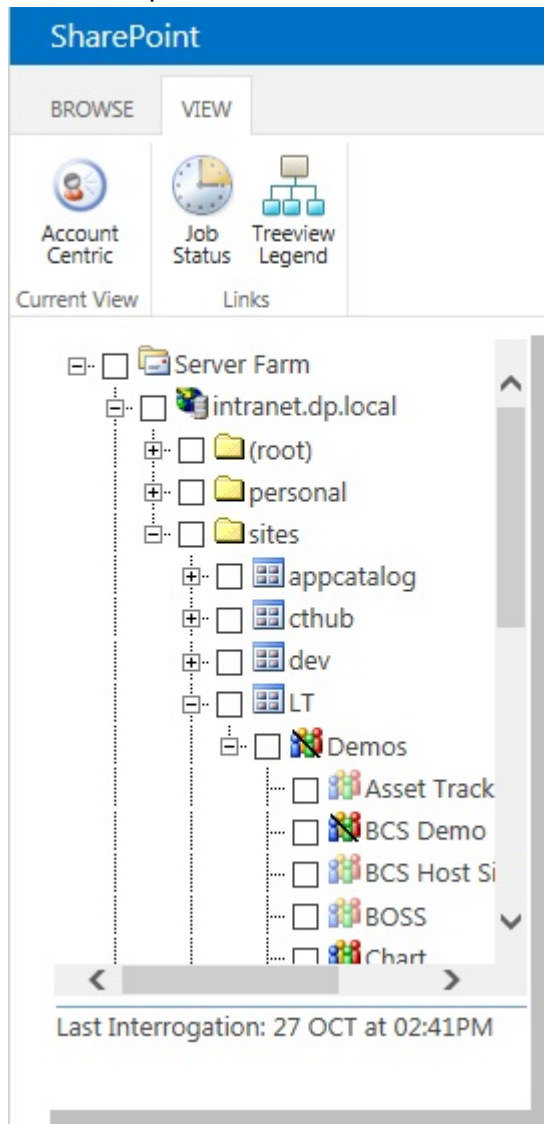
SharePoint

BROWSE VIEW

Account Centric

Current View

Job Status

Treeview Legend

Links

Server Farm
intranet.dp.local
(root)
personal
sites
appcatalog
cthub
dev
LT
Demos
Asset Track
BCS Demo
BCS Host Si
BOSS
Chart

Last Interrogation: 27 OCT at 02:41PM